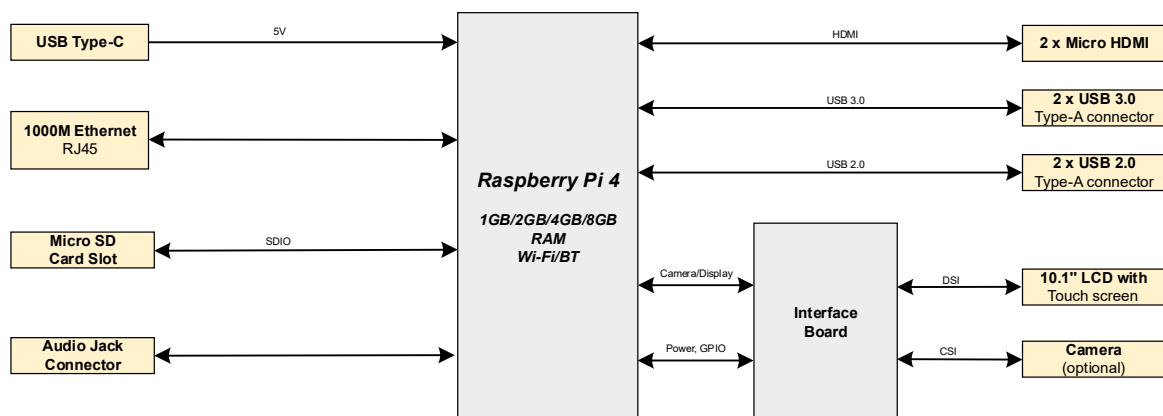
USB Type-C

5V

1000M Ethernet
RJ45

Micro SD Card Slot

SDIO

Audio Jack Connector

Raspberry Pi 4

1GB/2GB/4GB/8GB
RAM
Wi-Fi/BT

HDMI

2 x Micro HDMI

USB 3.0

2 x USB 3.0
Type-A connector

USB 2.0

2 x USB 2.0
Type-A connector

Camera/Display

Power, GPIO

Interface Board

DSI

10.1" LCD with
Touch screen

CSI

Camera
(optional)